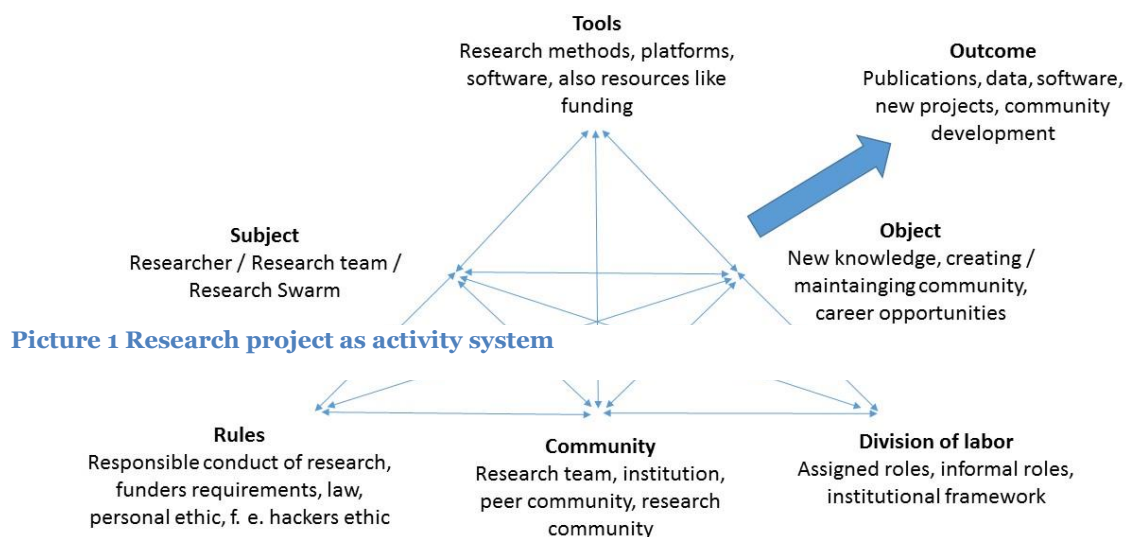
Tools
Research methods, platforms, software, also resources like funding

Outcome
Publications, data, software, new projects, community development

Subject
Researcher / Research team / Research Swarm

Object
New knowledge, creating / maintainingcommunity, career opportunities

Picture 1 Research project as activity system

Rules
Responsible conduct of research, funders requirements, law, personal ethic, f. e. hackers ethic

Community
Research team, institution, peer community, research community

Division of labor
Assigned roles, informal roles, institutional framework